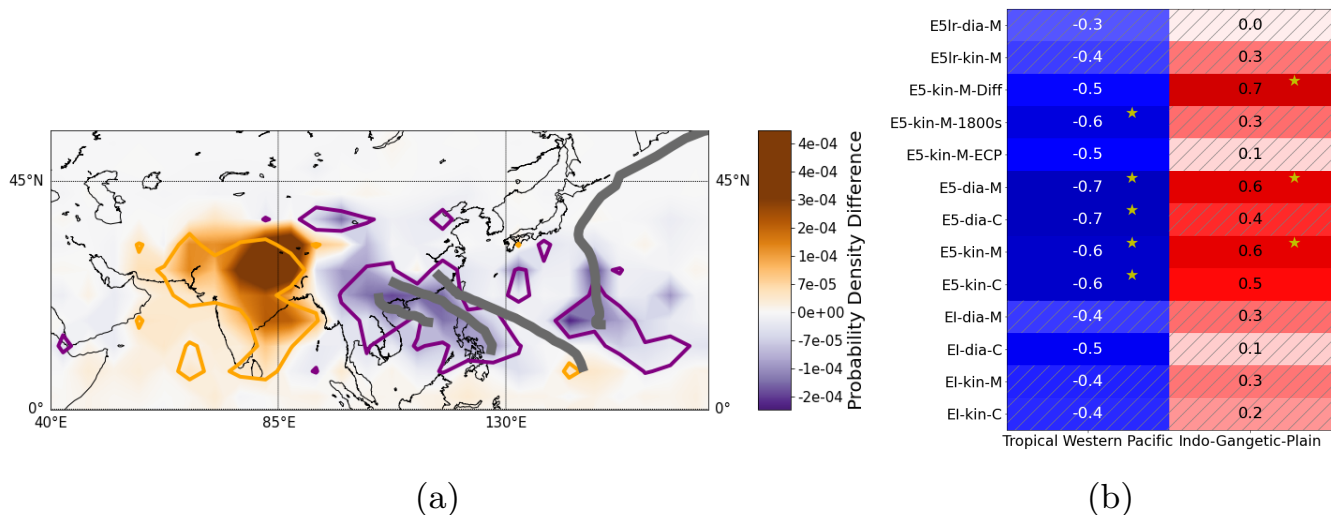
45°N
45°N
0°
0°
40°E
85°E
130°E

4e-04
4e-04
3e-04
2e-04
1e-04
7e-05
0e+00
-7e-05
-1e-04
-2e-04
Probability Density Difference

(a)

| | Tropical Western Pacific | Indo-Gangetic-Plain |
|---|---|---|
| E5lr-dia-M | -0.3 | 0.0 |
| E5lr-kin-M | -0.4 | 0.3 |
| E5-kin-M-Diff | -0.5 | 0.7 ★ |
| E5-kin-M-1800s | -0.6 ★ | 0.3 |
| E5-kin-M-ECP | -0.5 | 0.1 |
| E5-dia-M | -0.7 ★ | 0.6 ★ |
| E5-dia-C | -0.7 ★ | 0.4 |
| E5-kin-M | -0.6 ★ | 0.6 ★ |
| E5-kin-C | -0.6 ★ | 0.5 |
| EI-dia-M | -0.4 | 0.3 |
| EI-dia-C | -0.5 | 0.1 |
| EI-kin-M | -0.4 | 0.3 |
| EI-kin-C | -0.4 | 0.2 |

(b)